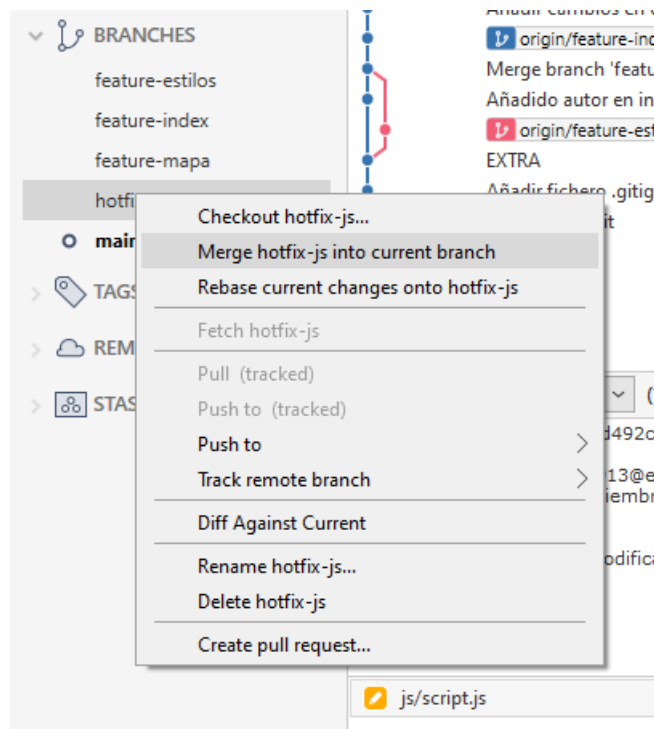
BRANCHES
feature-estilos
feature-index
feature-mapa
hotfi
main
TAGS
REM
STAS

Añadir cambios en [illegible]
origin/feature-ind
Merge branch 'featu
Añadido autor en in
origin/feature-est
EXTRA
Añadir fichero .gitig
it

Checkout hotfix-js...
Merge hotfix-js into current branch
Rebase current changes onto hotfix-js
Fetch hotfix-js
Pull (tracked)
Push to (tracked)
Push to
Track remote branch
Diff Against Current
Rename hotfix-js...
Delete hotfix-js
Create pull request...

d492c
13@e
iembr
odifica

js/script.js